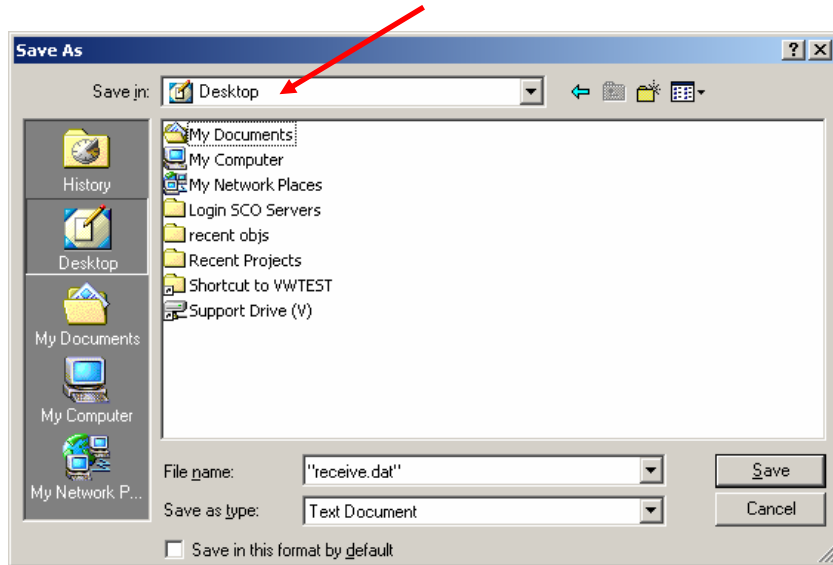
Save As

?

X

Save in: Desktop

History

Desktop

My Documents

My Computer

My Network P...

My Documents

My Computer

My Network Places

Login SCO Servers

recent objs

Recent Projects

Shortcut to VWTEST

Support Drive (V)

File name: "receive.dat"

Save as type: Text Document

Save

Cancel

Save in this format by default